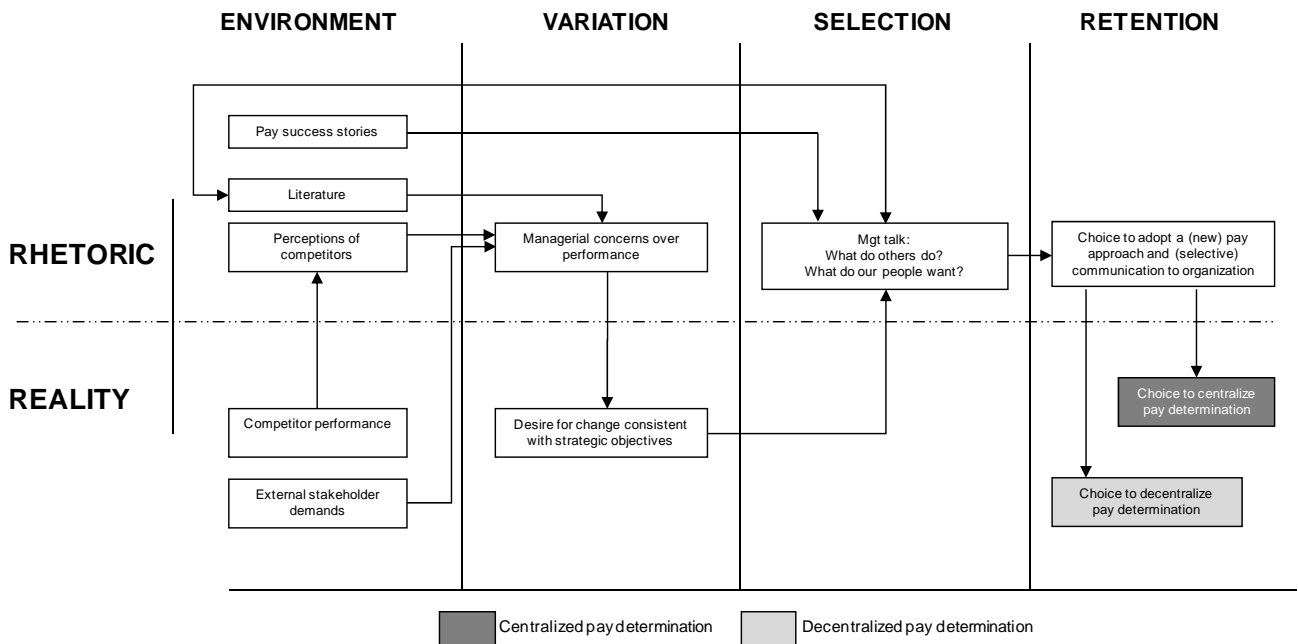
ENVIRONMENT

VARIATION

SELECTION

RETENTION

RHETORIC

REALITY

Pay success stories

Literature

Perceptions of competitors

Managerial concerns over performance

Mgt talk: What do others do? What do our people want?

Choice to adopt a (new) pay approach and (selective) communication to organization

Choice to centralize pay determination

Competitor performance

Desire for change consistent with strategic objectives

Choice to decentralize pay determination

External stakeholder demands

Centralized pay determination

Decentralized pay determination